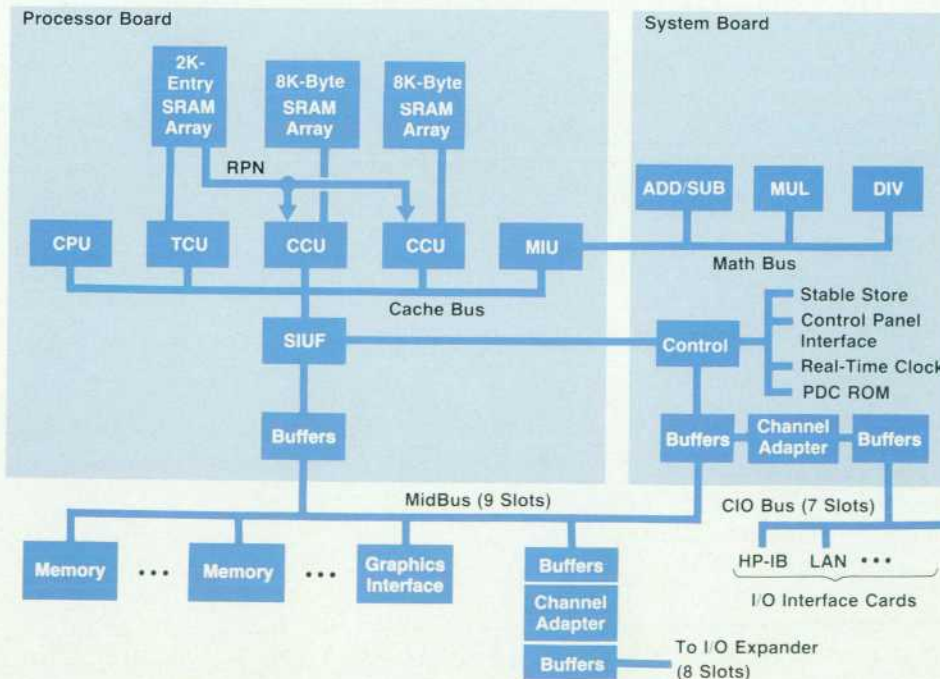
Processor Board

System Board

2K-Entry SRAM Array

8K-Byte SRAM Array

8K-Byte SRAM Array

RPN

ADD/SUB

MUL

DIV

CPU

TCU

CCU

CCU

MIU

Math Bus

Cache Bus

Stable Store

Control Panel Interface

Real-Time Clock

PDC ROM

SIUF

Control

Buffers

Buffers

Channel Adapter

Buffers

MidBus (9 Slots)

CIO Bus (7 Slots)

Memory

•••

Memory

•••

Graphics Interface

Buffers

HP-IB

LAN

•••

I/O Interface Cards

Channel Adapter

Buffers

To I/O Expander (8 Slots)